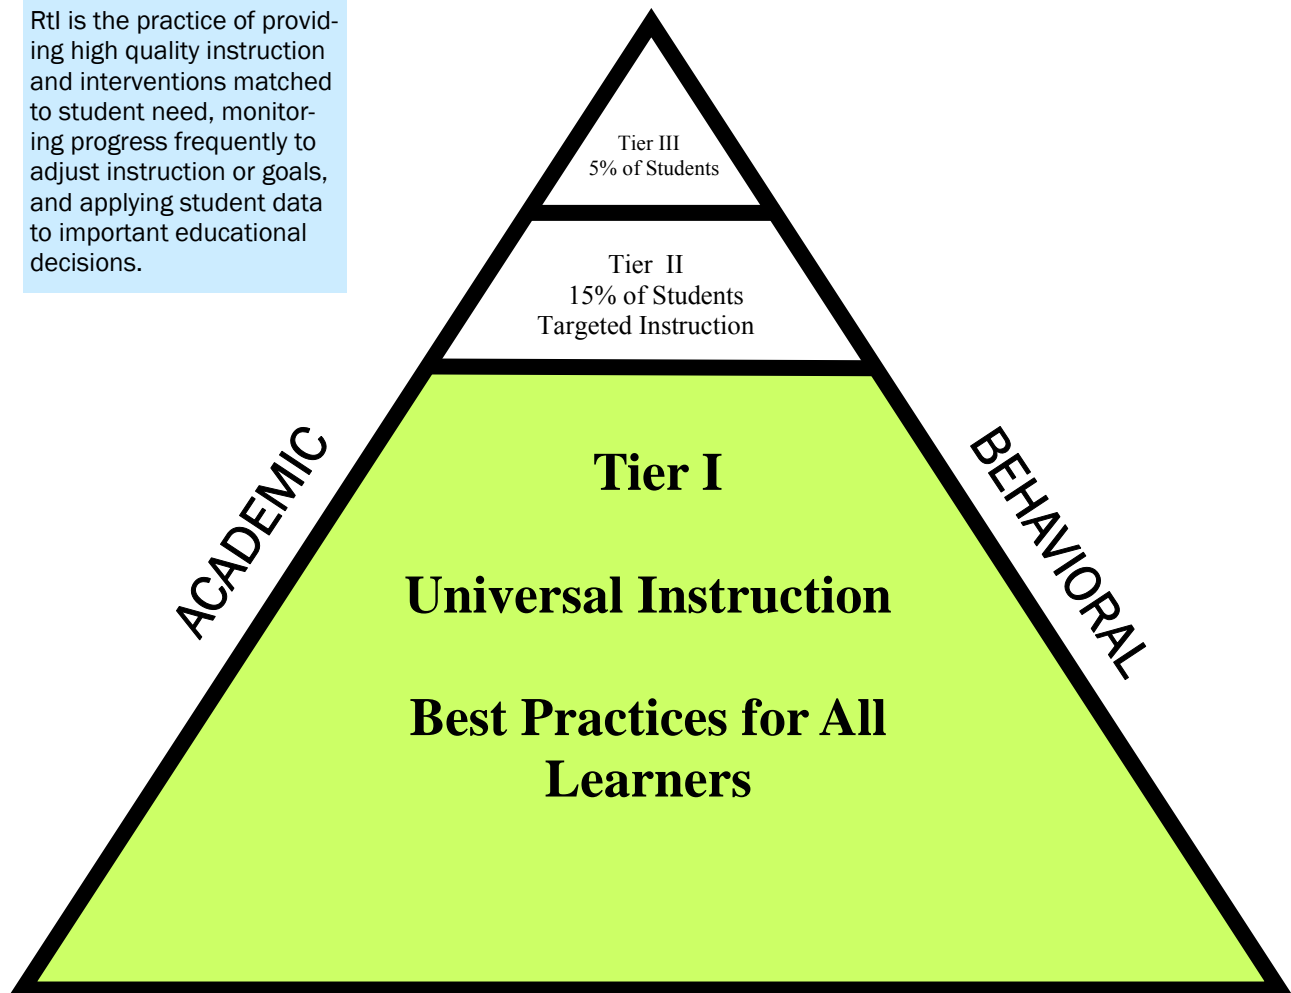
RtI is the practice of providing high quality instruction and interventions matched to student need, monitoring progress frequently to adjust instruction or goals, and applying student data to important educational decisions.

Tier III
5% of Students

Tier II
15% of Students
Targeted Instruction

ACADEMIC

BEHAVIORAL

Tier I

Universal Instruction

Best Practices for All Learners